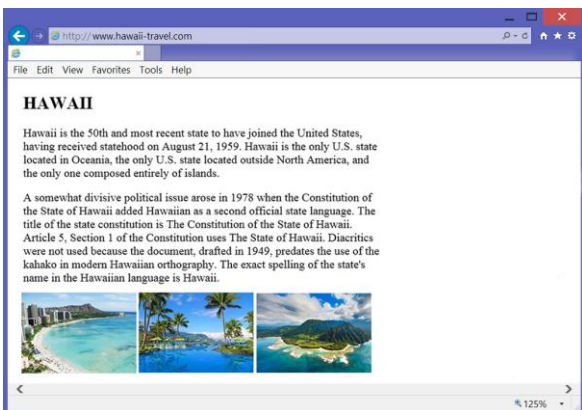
http://www.hawaii-travel.com

File Edit View Favorites Tools Help

HAWAII

Hawaii is the 50th and most recent state to have joined the United States, having received statehood on August 21, 1959. Hawaii is the only U.S. state located in Oceania, the only U.S. state located outside North America, and the only one composed entirely of islands.

A somewhat divisive political issue arose in 1978 when the Constitution of the State of Hawaii added Hawaiian as a second official state language. The title of the state constitution is The Constitution of the State of Hawaii. Article 5, Section 1 of the Constitution uses The State of Hawaii. Diacritics were not used because the document, drafted in 1949, predates the use of the kahako in modern Hawaiian orthography. The exact spelling of the state's name in the Hawaiian language is Hawaii.

125%